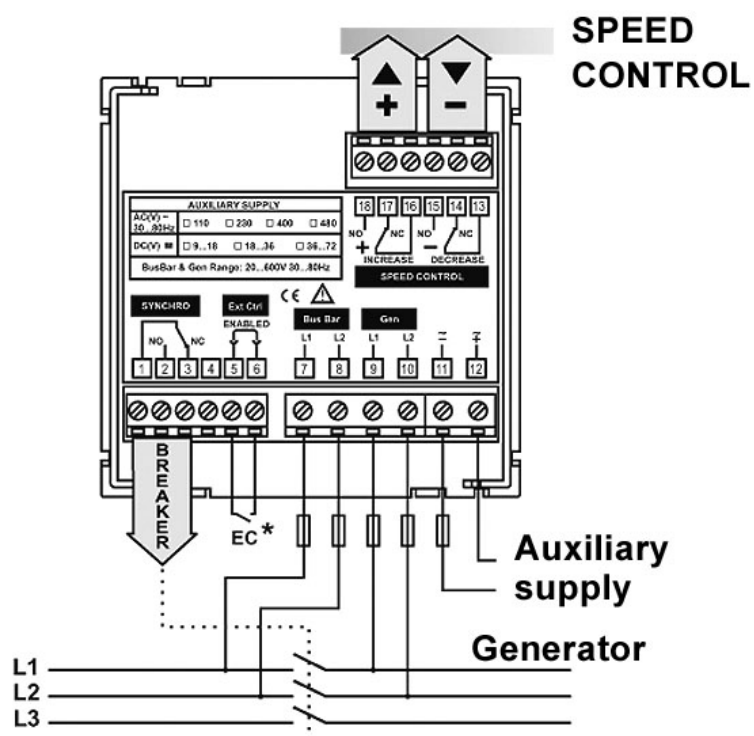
SPEED CONTROL

+ −

| AUXILIARY SUPPLY | | | | |
|---|---|---|---|---|
| AC(V) ~ 30...80Hz | □ 110 | □ 230 | □ 400 | □ 480 |
| DC(V) ⎓ | □ 9...18 | □ 18...36 | | □ 36...72 |

BusBar & Gen Range: 20...600V 30...80Hz

18 17 16 15 14 13
NO NC NO NC
+ INCREASE − DECREASE
SPEED CONTROL

CE

SYNCHRO
NO NC
1 2 3 4

Ext Ctrl
ENABLED
5 6

Bus Bar
L1 L2
7 8

Gen
L1 L2
9 10

~ ~
11 12

BREAKER

EC*

Auxiliary supply

Generator

L1
L2
L3